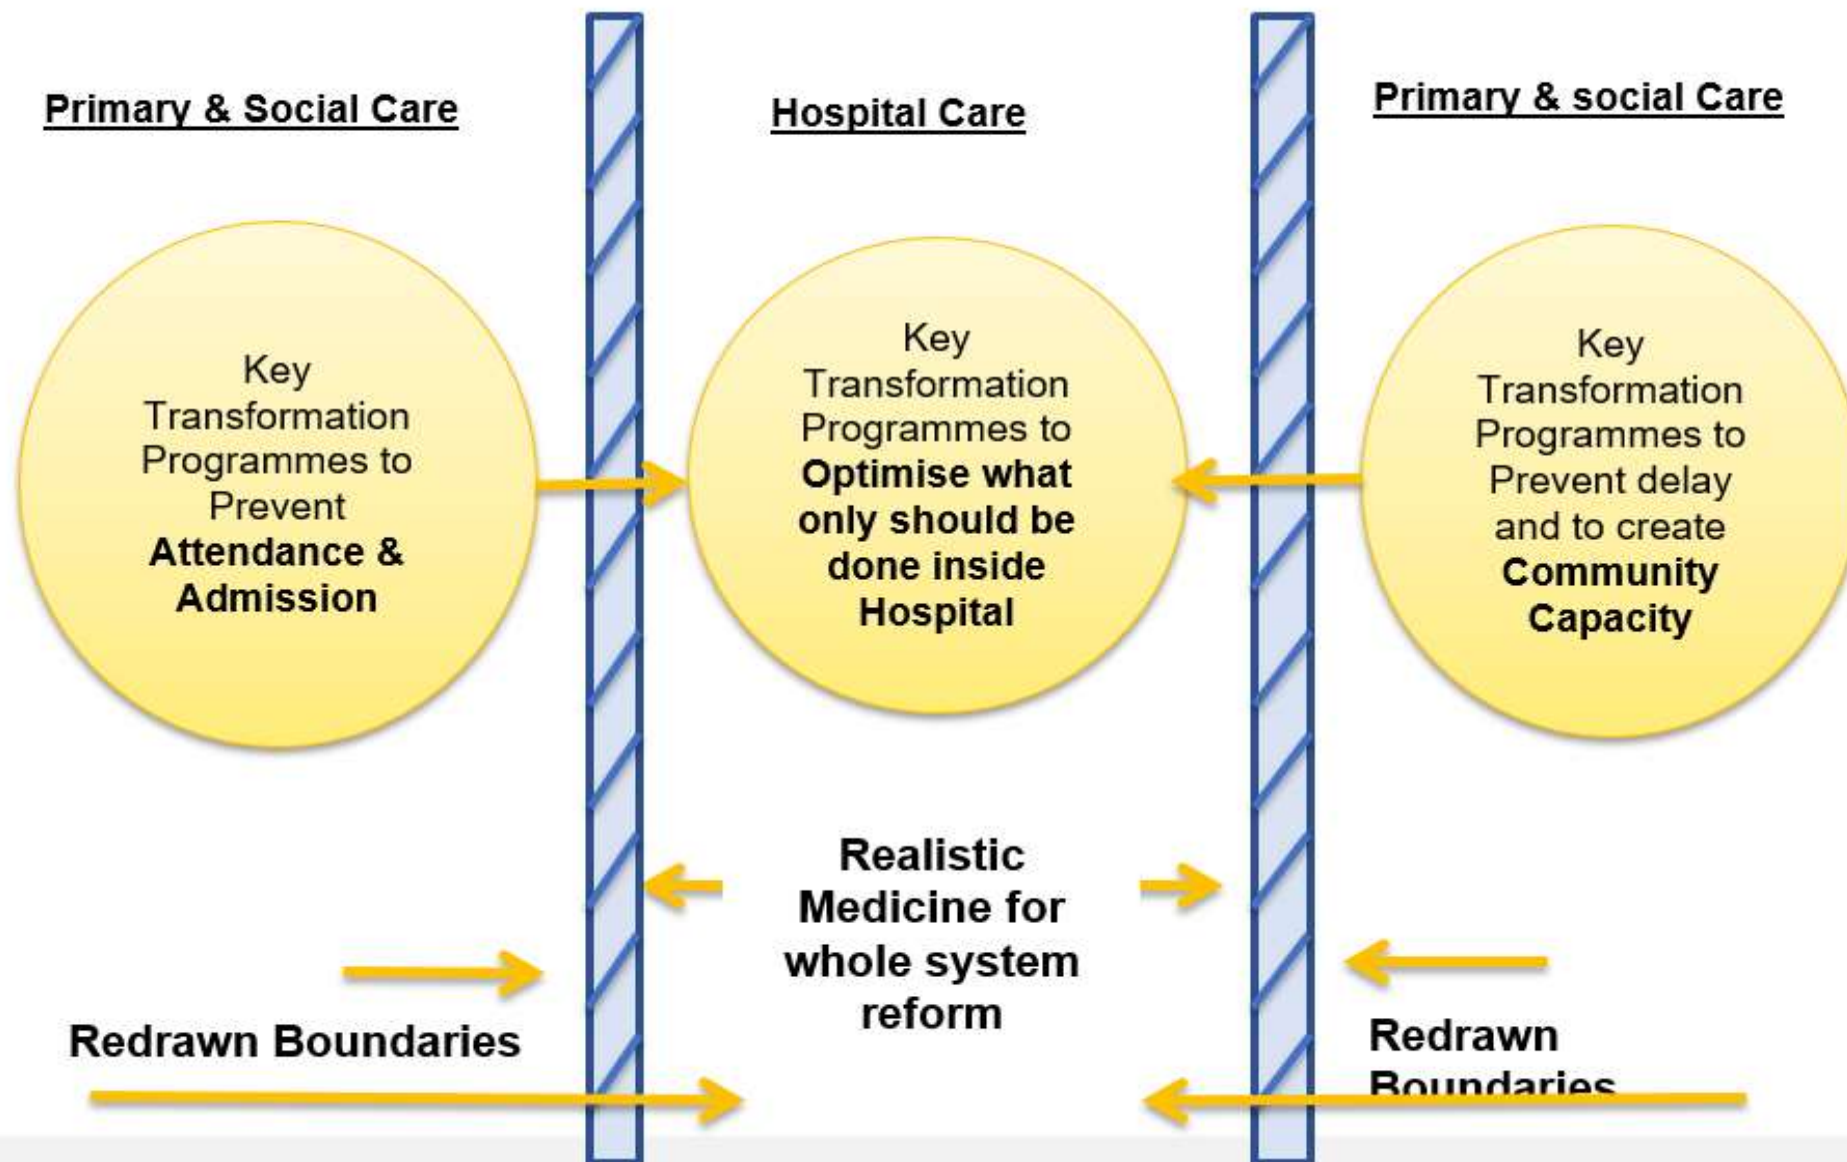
Primary & Social Care

Hospital Care

Primary & social Care

Key Transformation Programmes to Prevent **Attendance & Admission**

Key Transformation Programmes to **Optimise what only should be done inside Hospital**

Key Transformation Programmes to Prevent delay and to create **Community Capacity**

Realistic Medicine for whole system reform

Redrawn Boundaries

Redrawn Boundaries